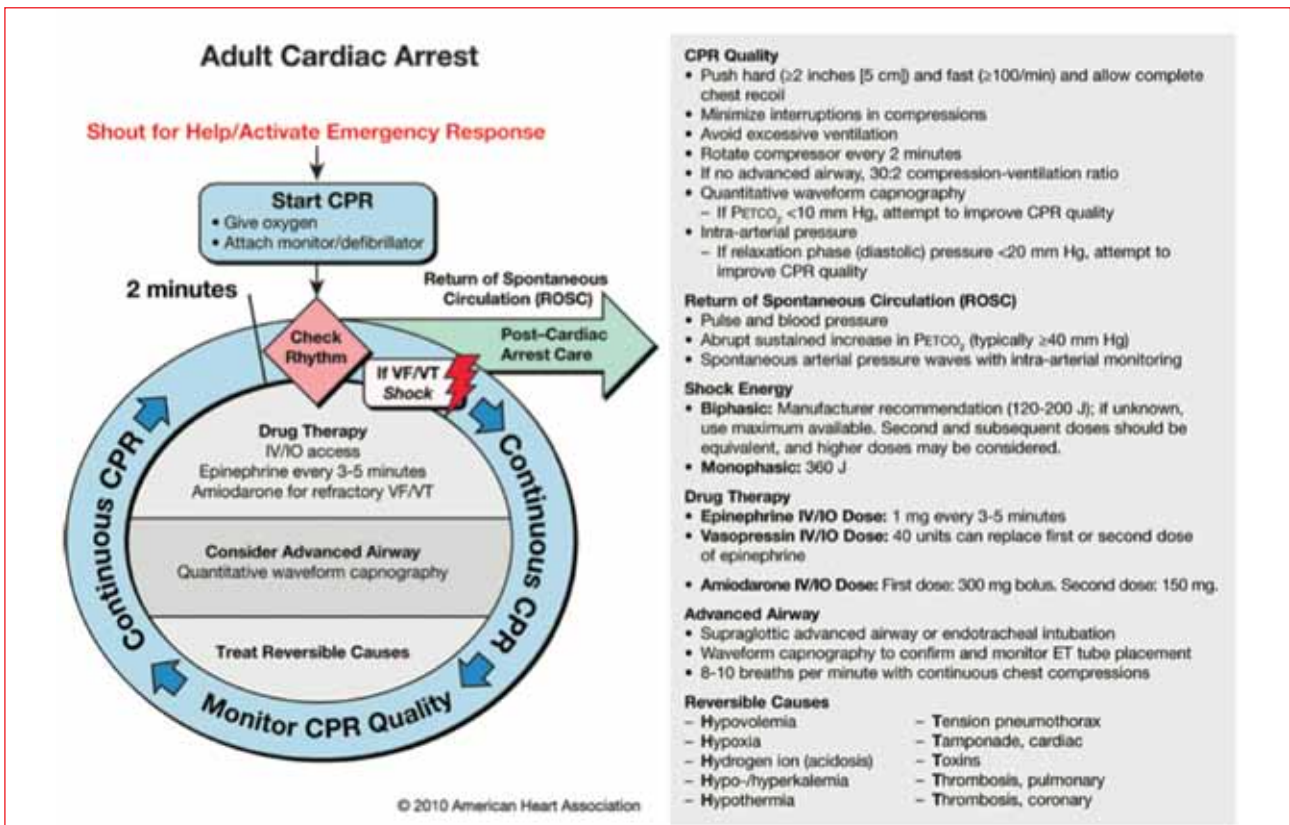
Adult Cardiac Arrest

Shout for Help/Activate Emergency Response

Start CPR
• Give oxygen
• Attach monitor/defibrillator

2 minutes

Return of Spontaneous Circulation (ROSC)

Check Rhythm

Post–Cardiac Arrest Care

If VF/VT
Shock

Drug Therapy
IV/IO access
Epinephrine every 3-5 minutes
Amiodarone for refractory VF/VT

Consider Advanced Airway
Quantitative waveform capnography

Treat Reversible Causes

Continuous CPR

Continuous CPR

Monitor CPR Quality

© 2010 American Heart Association

CPR Quality
• Push hard (≥2 inches [5 cm]) and fast (≥100/min) and allow complete chest recoil
• Minimize interruptions in compressions
• Avoid excessive ventilation
• Rotate compressor every 2 minutes
• If no advanced airway, 30:2 compression-ventilation ratio
• Quantitative waveform capnography
– If $P_{ETCO_2}$ <10 mm Hg, attempt to improve CPR quality
• Intra-arterial pressure
– If relaxation phase (diastolic) pressure <20 mm Hg, attempt to improve CPR quality

Return of Spontaneous Circulation (ROSC)
• Pulse and blood pressure
• Abrupt sustained increase in $P_{ETCO_2}$ (typically ≥40 mm Hg)
• Spontaneous arterial pressure waves with intra-arterial monitoring

Shock Energy
• Biphasic: Manufacturer recommendation (120-200 J); if unknown, use maximum available. Second and subsequent doses should be equivalent, and higher doses may be considered.
• Monophasic: 360 J

Drug Therapy
• Epinephrine IV/IO Dose: 1 mg every 3-5 minutes
• Vasopressin IV/IO Dose: 40 units can replace first or second dose of epinephrine
• Amiodarone IV/IO Dose: First dose: 300 mg bolus. Second dose: 150 mg.

Advanced Airway
• Supraglottic advanced airway or endotracheal intubation
• Waveform capnography to confirm and monitor ET tube placement
• 8-10 breaths per minute with continuous chest compressions

Reversible Causes
– Hypovolemia
– Hypoxia
– Hydrogen ion (acidosis)
– Hypo-/hyperkalemia
– Hypothermia
– Tension pneumothorax
– Tamponade, cardiac
– Toxins
– Thrombosis, pulmonary
– Thrombosis, coronary